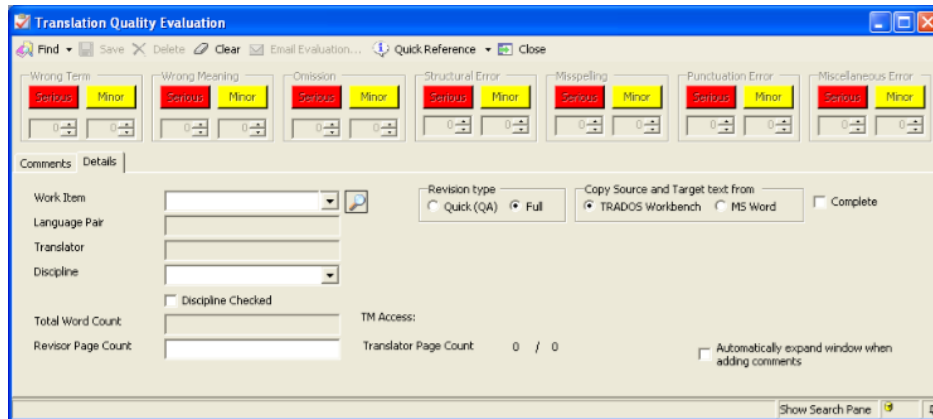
Translation Quality Evaluation

Find ▾ Save Delete Clear Email Evaluation... Quick Reference ▾ Close

Wrong Term
Serious Minor
0 0

Wrong Meaning
Serious Minor
0 0

Omission
Serious Minor
0 0

Structural Error
Serious Minor
0 0

Misspelling
Serious Minor
0 0

Punctuation Error
Serious Minor
0 0

Miscellaneous Error
Serious Minor
0 0

Comments Details

Work Item

Language Pair

Translator

Discipline

Discipline Checked

Total Word Count

Revisor Page Count

Revision type
Quick (QA) Full

Copy Source and Target text from
TRADOS Workbench MS Word

Complete

TM Access:

Translator Page Count 0 / 0

Automatically expand window when adding comments

Show Search Pane